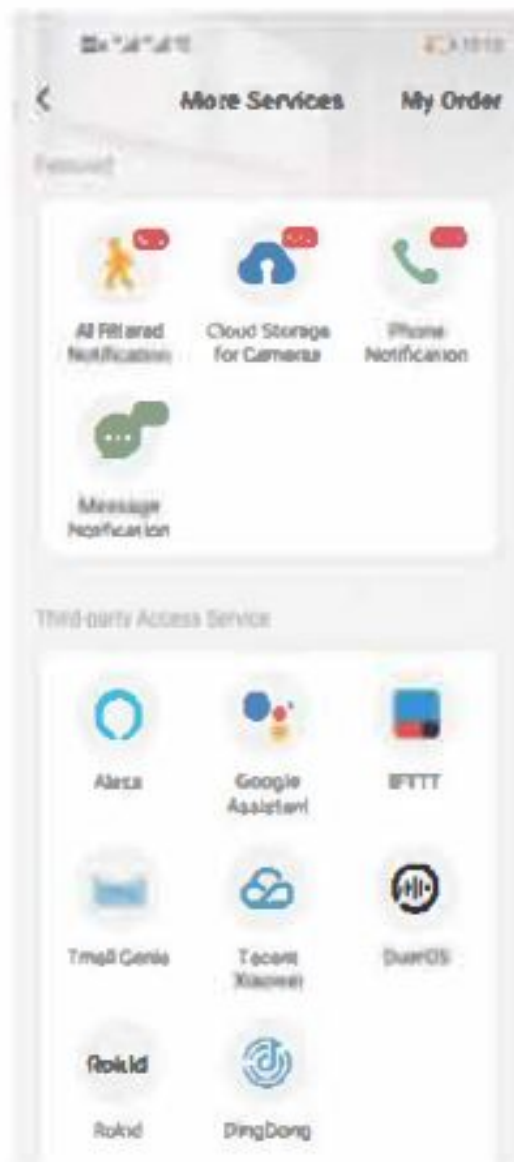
<
More Services
My Order

Featured

AI Filtered Notification
Cloud Storage for Cameras
Phone Notification
Message Notification

Third-party Access Service

Alexa
Google Assistant
IFTTT
Tmall Genie
Tecent Xiaowei
DuerOS
Rokid
Rokid
DingDong